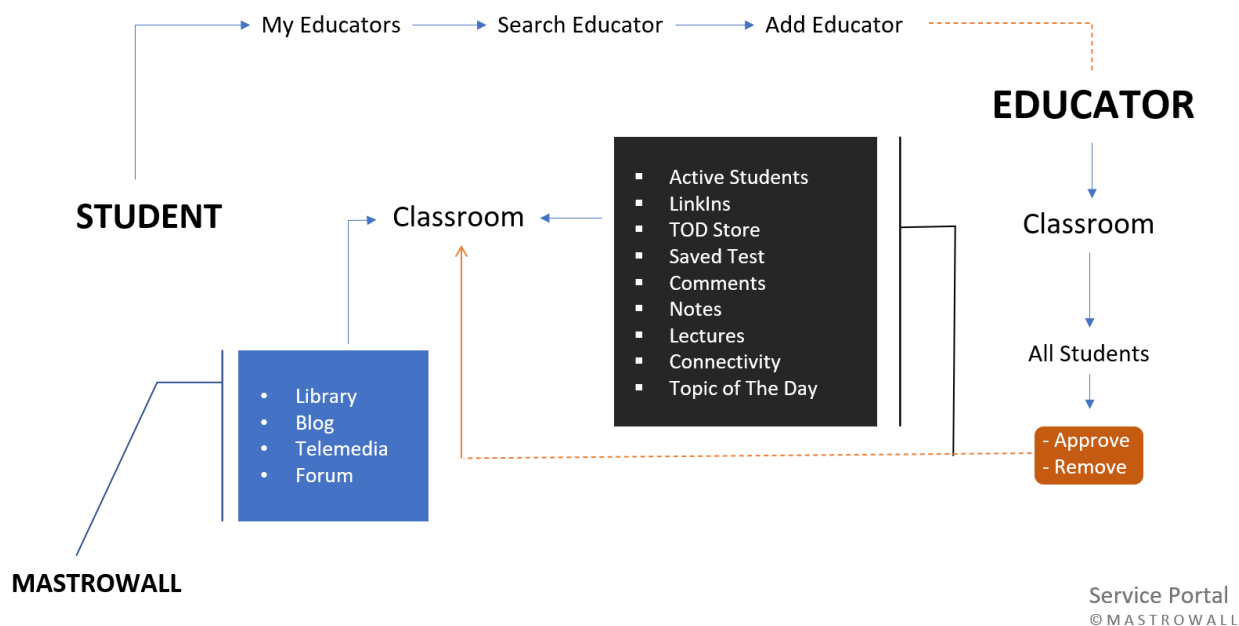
My Educators → Search Educator → Add Educator

EDUCATOR

STUDENT

Classroom

- Active Students
- LinkIns
- TOD Store
- Saved Test
- Comments
- Notes
- Lectures
- Connectivity
- Topic of The Day

Classroom

All Students

- Approve
- Remove

- Library
- Blog
- Telemedia
- Forum

MASTROWALL

Service Portal
©MASTROWALL